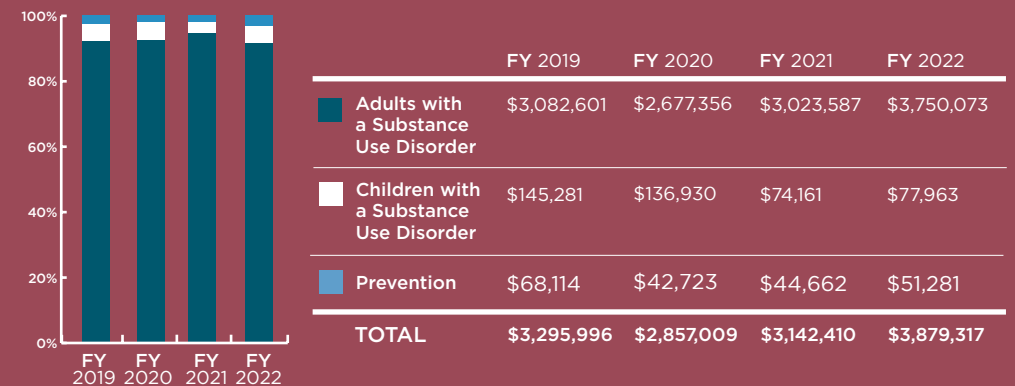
100%
80%
60%
40%
20%
0%
FY 2019 FY 2020 FY 2021 FY 2022

| | FY 2019 | FY 2020 | FY 2021 | FY 2022 |
|---|---|---|---|---|
| Adults with a Substance Use Disorder | \$3,082,601 | \$2,677,356 | \$3,023,587 | \$3,750,073 |
| Children with a Substance Use Disorder | \$145,281 | \$136,930 | \$74,161 | \$77,963 |
| Prevention | \$68,114 | \$42,723 | \$44,662 | \$51,281 |
| TOTAL | \$3,295,996 | \$2,857,009 | \$3,142,410 | \$3,879,317 |